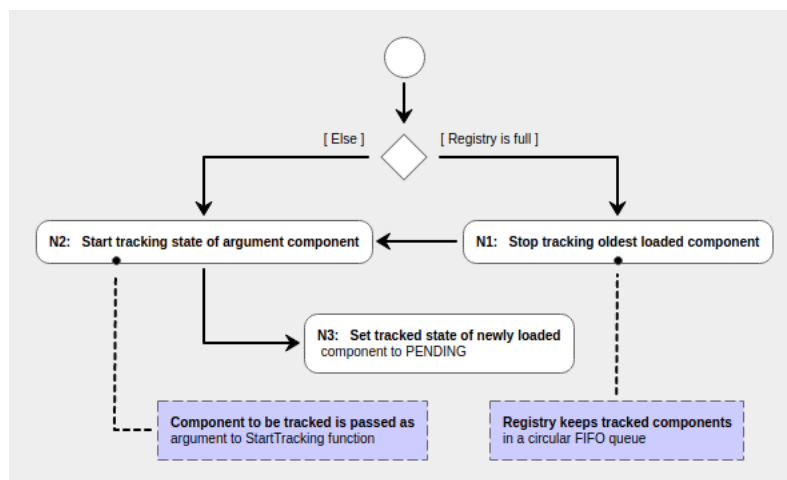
[ Else ]

[ Registry is full ]

N2: Start tracking state of argument component

N1: Stop tracking oldest loaded component

N3: Set tracked state of newly loaded component to PENDING

Component to be tracked is passed as argument to StartTracking function

Registry keeps tracked components in a circular FIFO queue